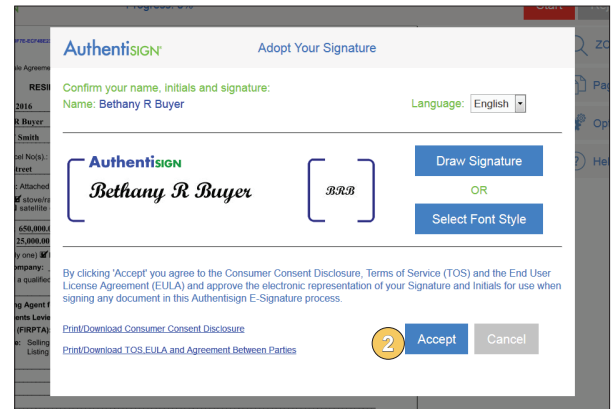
Progress: 0%

Start

AuthentiSIGN

Adopt Your Signature

Confirm your name, initials and signature:
Name: Bethany R Buyer

Language: English

AuthentiSIGN
Bethany R Buyer

BRB

Draw Signature

OR

Select Font Style

By clicking 'Accept' you agree to the Consumer Consent Disclosure, Terms of Service (TOS) and the End User License Agreement (EULA) and approve the electronic representation of your Signature and Initials for use when signing any document in this Authentisign E-Signature process.

Print/Download Consumer Consent Disclosure

Print/Download TOS,EULA and Agreement Between Parties

2

Accept

Cancel

RESI
2016
R Buyer
Smith
cel No(s):
treet
: Attached
stove/ra
satellite
650,000.
25,000.00
ly one)
ompany:
a qualified
ng Agent f
ents Levie
(FIRPTA):
a: Selling
Listing

ZO
Pag
Opt
Hel